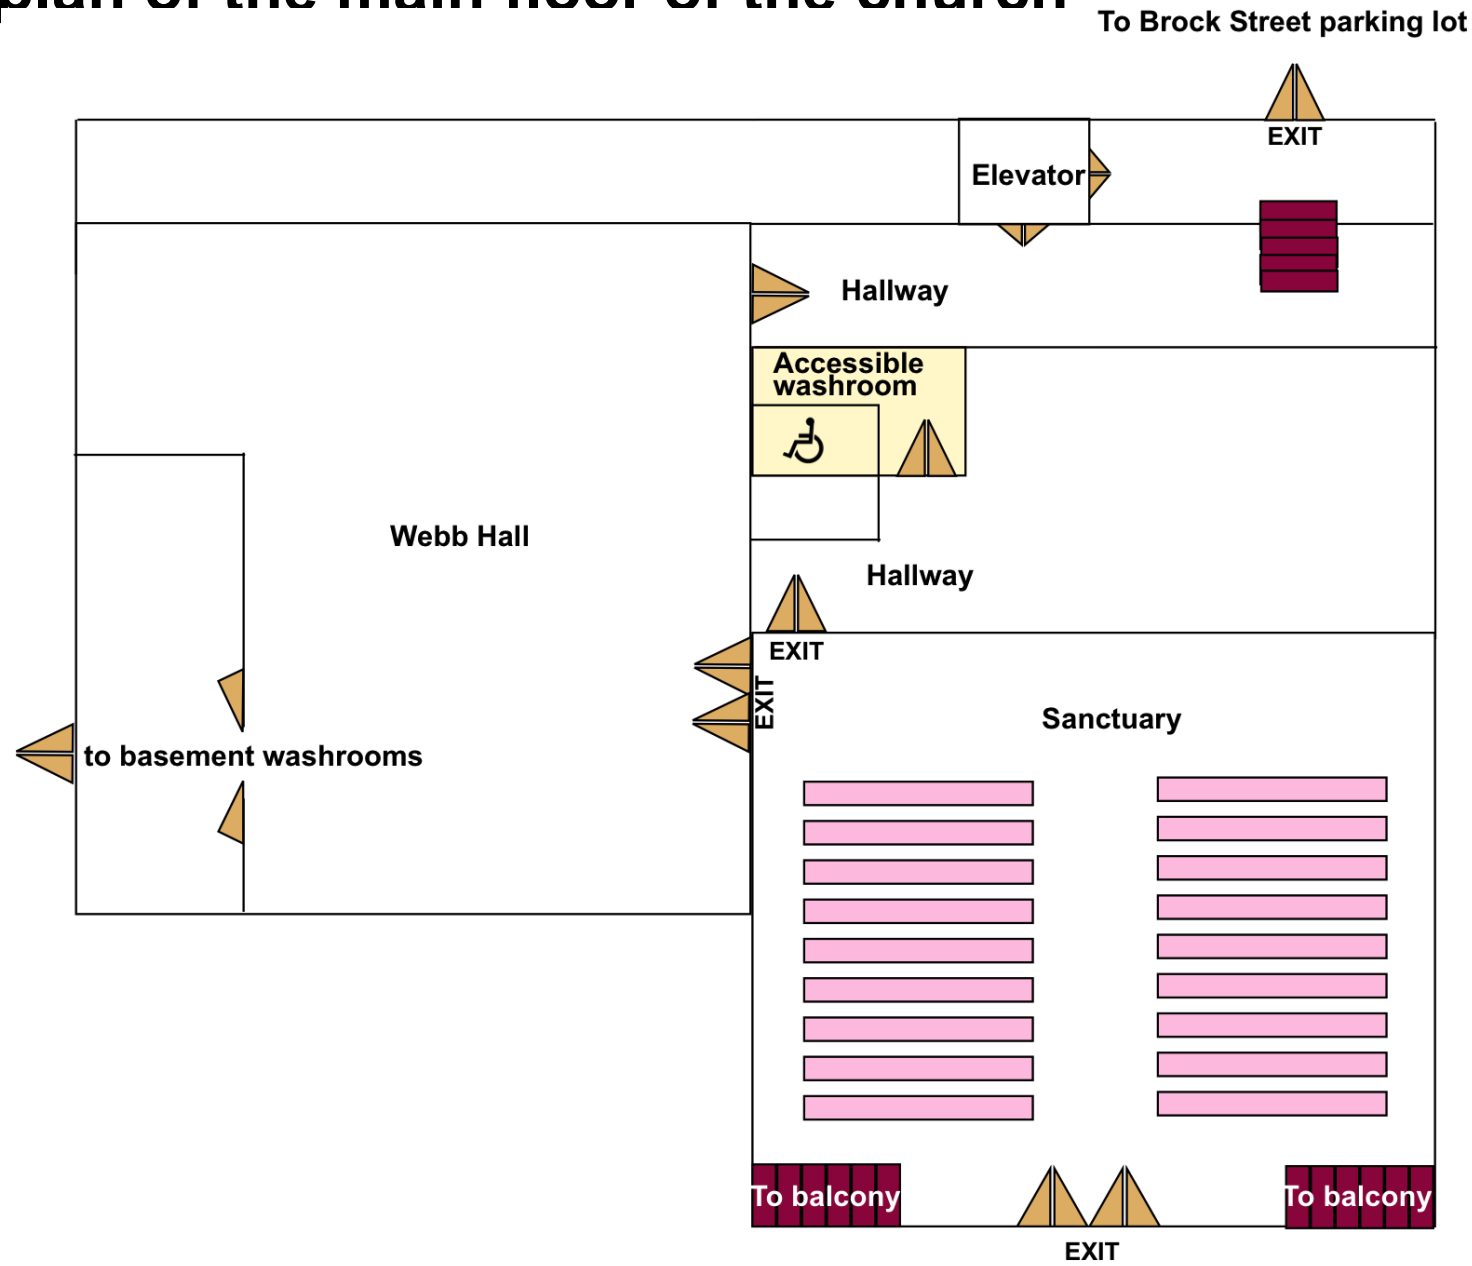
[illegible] plan of the main floor of the church

To Brock Street parking lot

EXIT

Elevator

Hallway

Accessible washroom

Webb Hall

Hallway

EXIT

EXIT

Sanctuary

to basement washrooms

To balcony

To balcony

EXIT